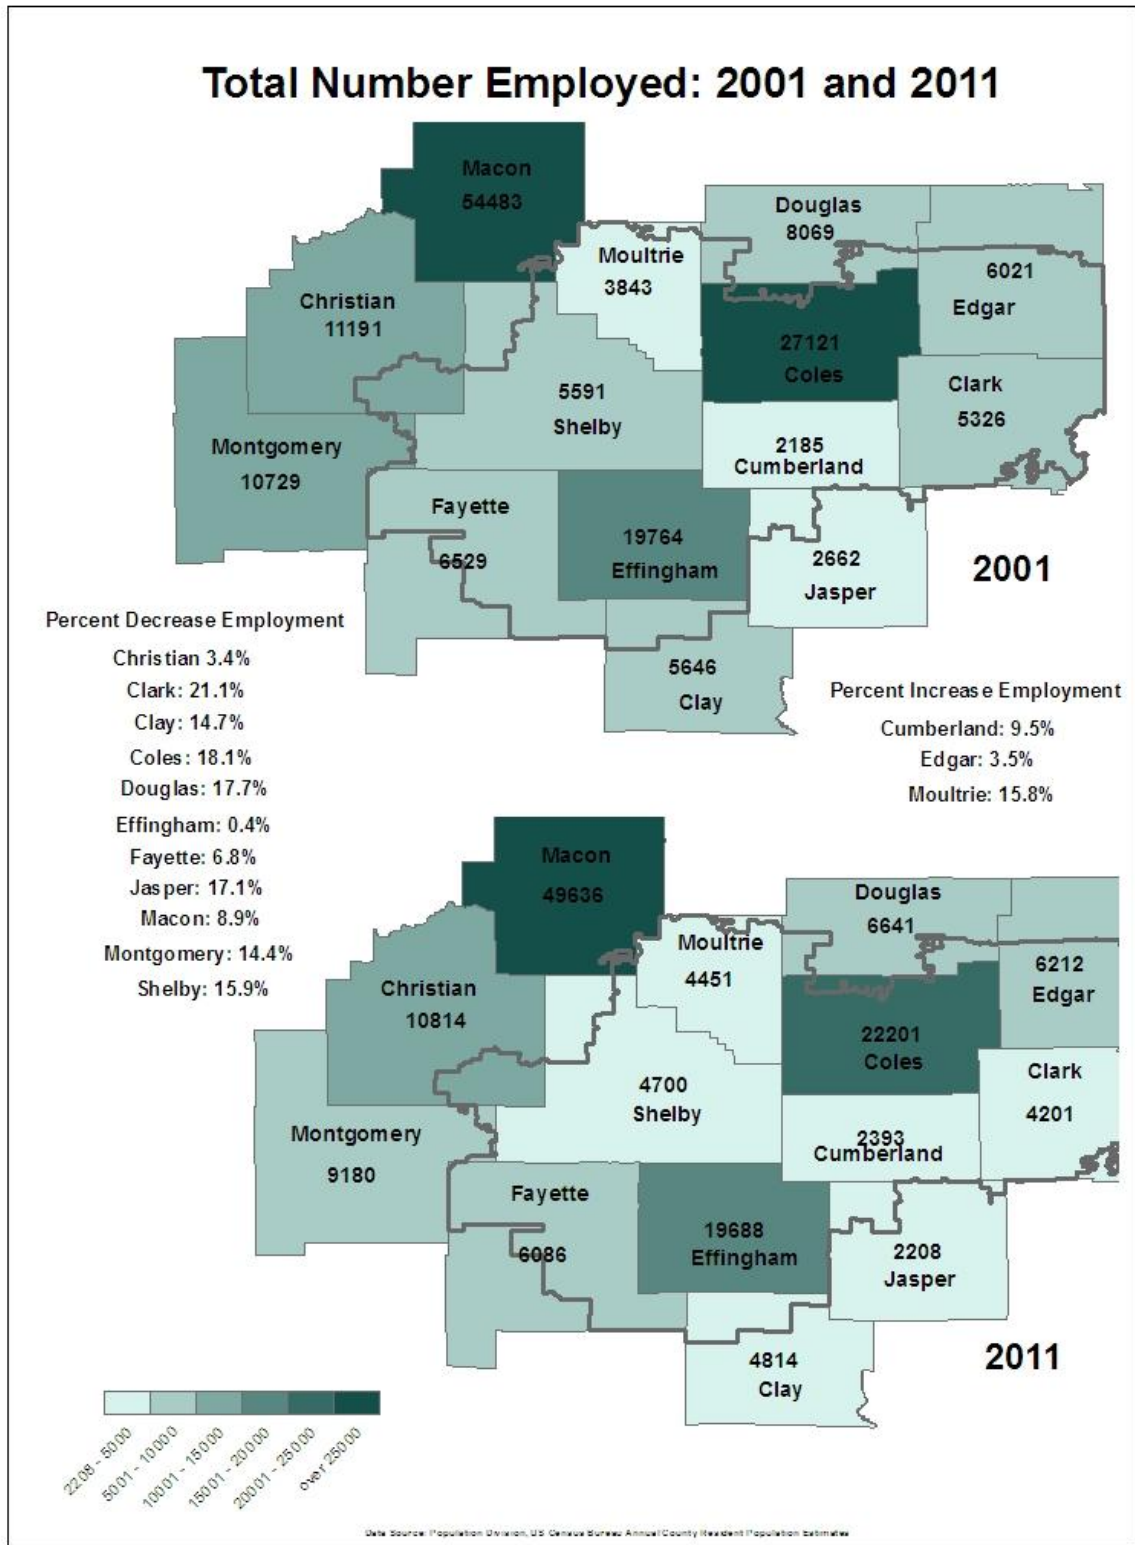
Total Number Employed: 2001 and 2011

Macon
54483

Douglas
8069

Moultrie
3843

6021
Edgar

Christian
11191

27121
Coles

5591
Shelby

Clark
5326

Montgomery
10729

2185
Cumberland

Fayette
6529

19764
Effingham

2662
Jasper

2001

Percent Decrease Employment
Christian 3.4%
Clark: 21.1%
Clay: 14.7%
Coles: 18.1%
Douglas: 17.7%
Effingham: 0.4%
Fayette: 6.8%
Jasper: 17.1%
Macon: 8.9%
Montgomery: 14.4%
Shelby: 15.9%

5646
Clay

Percent Increase Employment
Cumberland: 9.5%
Edgar: 3.5%
Moultrie: 15.8%

Macon
49636

Douglas
6641

Moultrie
4451

6212
Edgar

Christian
10814

22201
Coles

Clark
4201

4700
Shelby

Montgomery
9180

2393
Cumberland

Fayette
6086

19688
Effingham

2208
Jasper

4814
Clay

2011

2208 - 5000
5001 - 10000
10001 - 15000
15001 - 20000
20001 - 25000
over 25000

Data Source: Population Division, US Census Bureau Annual County Resident Population Estimates